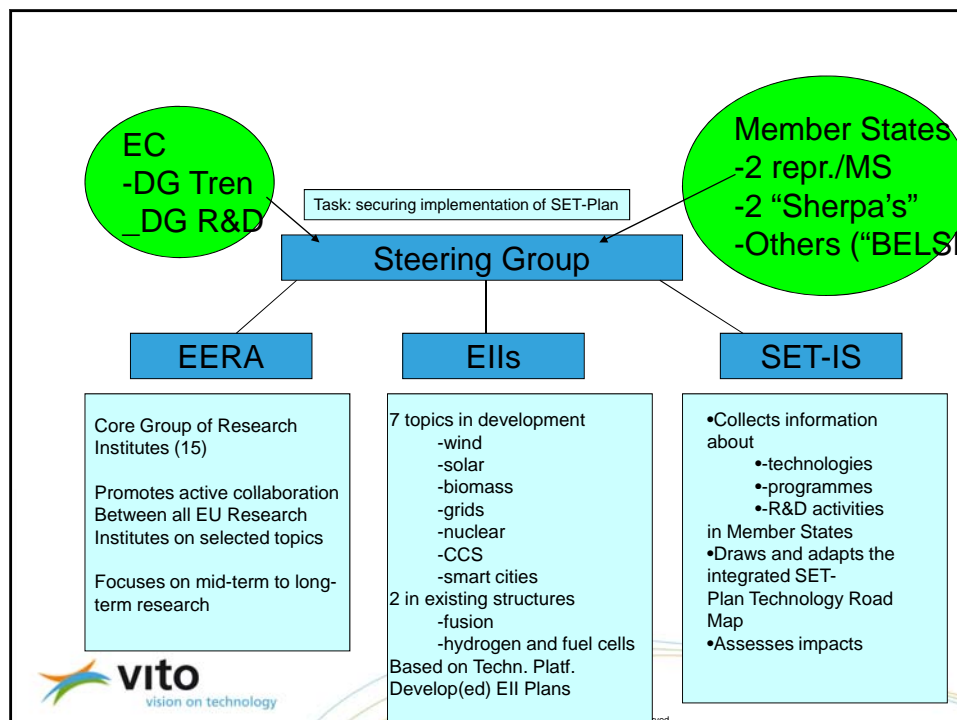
EC
-DG Tren
_DG R&D

Task: securing implementation of SET-Plan

Member States
-2 repr./MS
-2 "Sherpa's"
-Others ("BELS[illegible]

Steering Group

EERA

EIIs

SET-IS

Core Group of Research Institutes (15)

Promotes active collaboration Between all EU Research Institutes on selected topics

Focuses on mid-term to long-term research

7 topics in development
-wind
-solar
-biomass
-grids
-nuclear
-CCS
-smart cities
2 in existing structures
-fusion
-hydrogen and fuel cells
Based on Techn. Platf.
Develop(ed) EII Plans

•Collects information about
•-technologies
•-programmes
•-R&D activities
in Member States
•Draws and adapts the integrated SET-Plan Technology Road Map
•Assesses impacts

vito
vision on technology

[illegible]ved